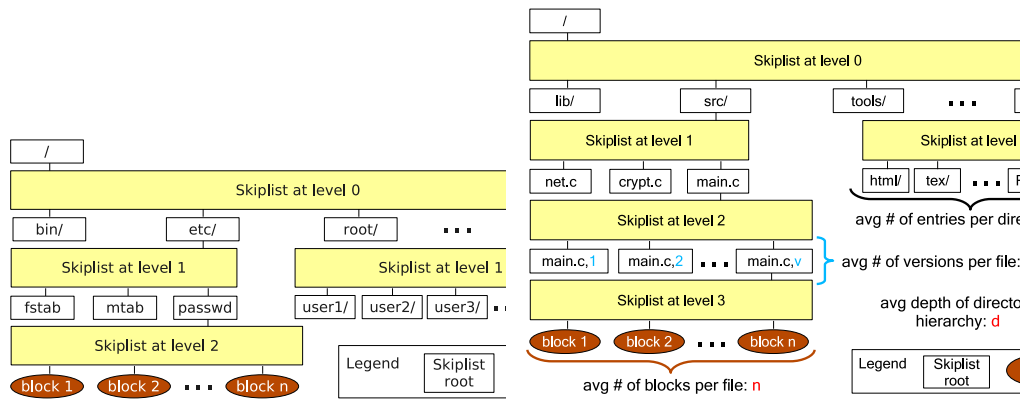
/

Skiplist at level 0

bin/ etc/ root/ ...

Skiplist at level 1

Skiplist at level 1

fstab mtab passwd

user1/ user2/ user3/ ..

Skiplist at level 2

block 1 block 2 ... block n

Legend Skiplist root

/

Skiplist at level 0

lib/ src/ tools/ ...

Skiplist at level 1

Skiplist at level

net.c crypt.c main.c

html/ tex/ ...

Skiplist at level 2

avg # of entries per dire

main.c,1 main.c,2 ... main.c,v

avg # of versions per file:

Skiplist at level 3

avg depth of directo hierarchy: d

block 1 block 2 ... block n

avg # of blocks per file: n

Legend Skiplist root